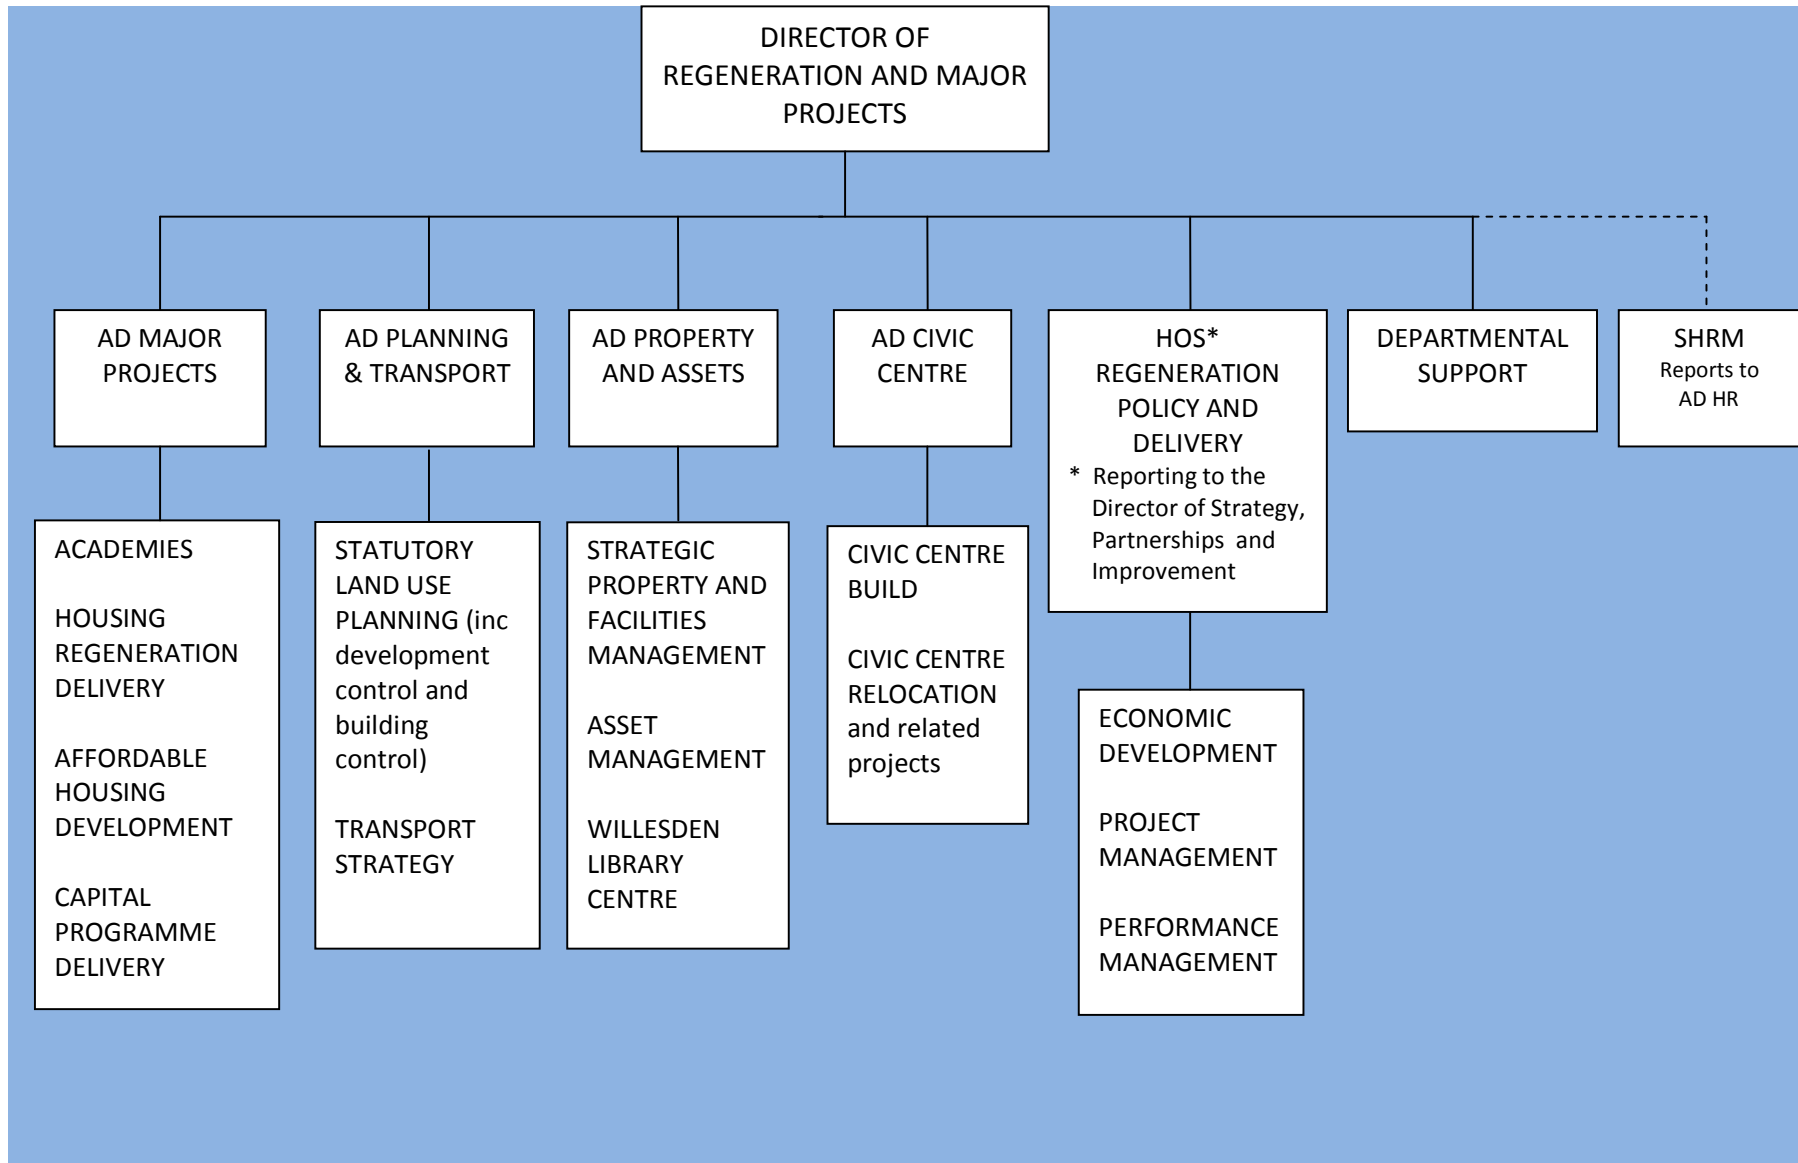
DIRECTOR OF REGENERATION AND MAJOR PROJECTS

AD MAJOR PROJECTS

AD PLANNING & TRANSPORT

AD PROPERTY AND ASSETS

AD CIVIC CENTRE

HOS* REGENERATION POLICY AND DELIVERY
* Reporting to the Director of Strategy, Partnerships and Improvement

DEPARTMENTAL SUPPORT

SHRM
Reports to AD HR

ACADEMIES

HOUSING REGENERATION DELIVERY

AFFORDABLE HOUSING DEVELOPMENT

CAPITAL PROGRAMME DELIVERY

STATUTORY LAND USE PLANNING (inc development control and building control)

TRANSPORT STRATEGY

STRATEGIC PROPERTY AND FACILITIES MANAGEMENT

ASSET MANAGEMENT

WILLESDEN LIBRARY CENTRE

CIVIC CENTRE BUILD

CIVIC CENTRE RELOCATION and related projects

ECONOMIC DEVELOPMENT

PROJECT MANAGEMENT

PERFORMANCE MANAGEMENT